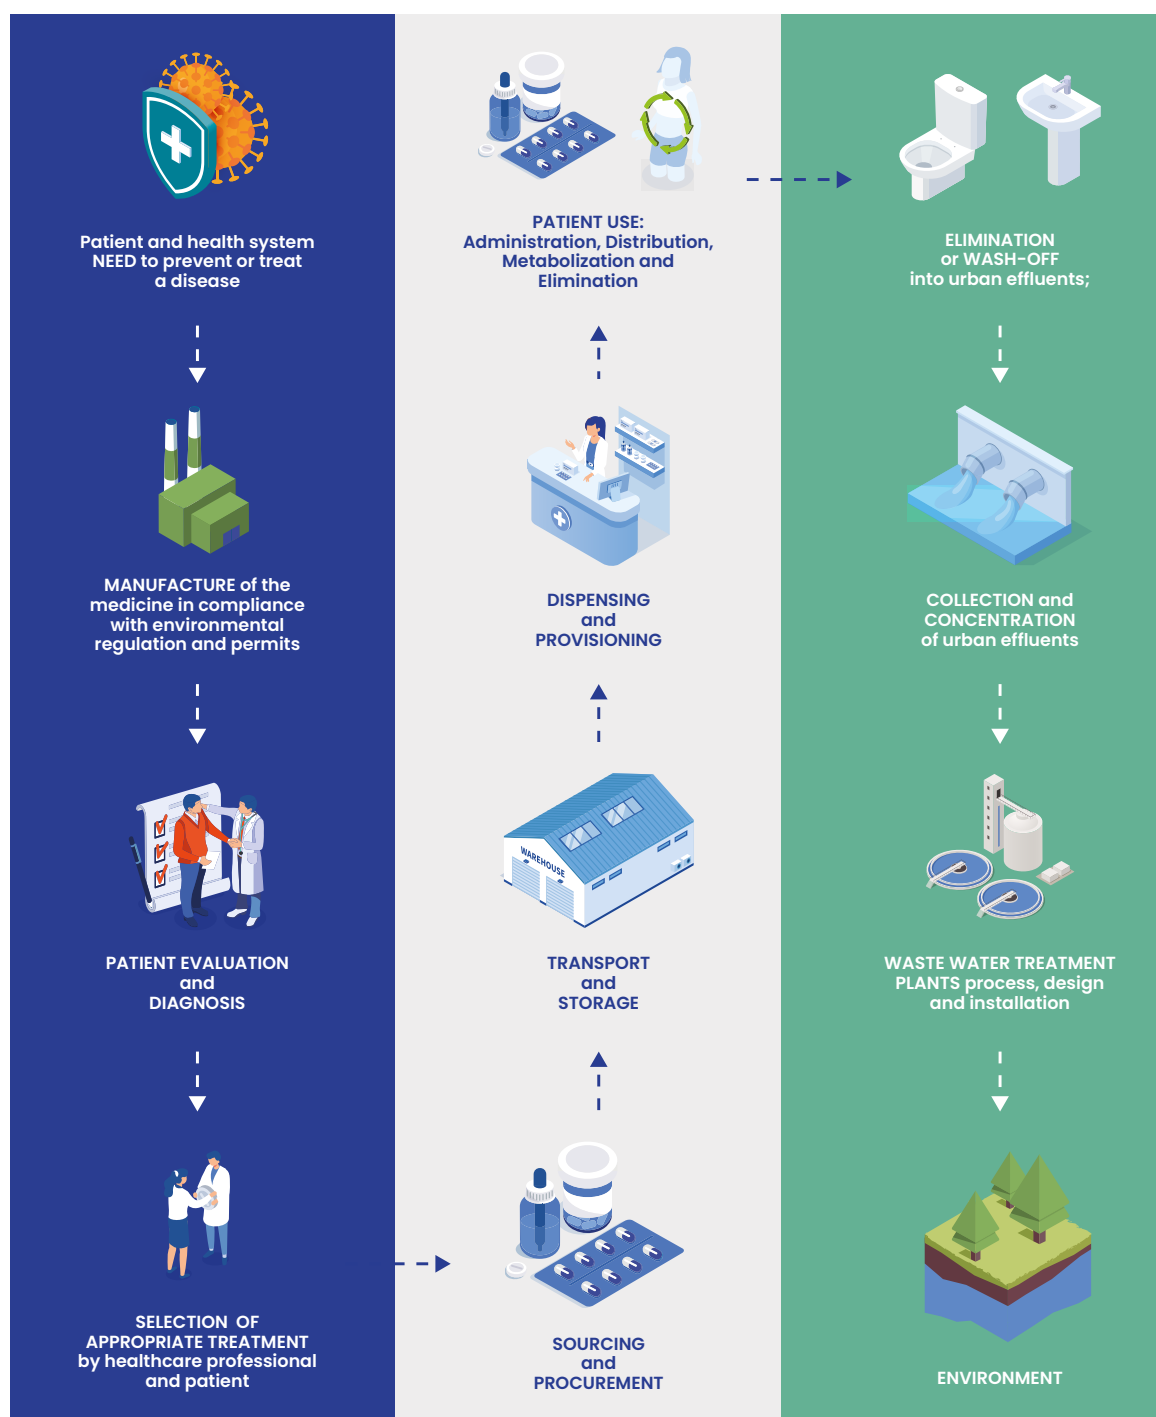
Patient and health system NEED to prevent or treat a disease

MANUFACTURE of the medicine in compliance with environmental regulation and permits

PATIENT EVALUATION and DIAGNOSIS

SELECTION OF APPROPRIATE TREATMENT by healthcare professional and patient

PATIENT USE: Administration, Distribution, Metabolization and Elimination

DISPENSING and PROVISIONING

WAREHOUSE

TRANSPORT and STORAGE

SOURCING and PROCUREMENT

ELIMINATION or WASH-OFF into urban effluents;

COLLECTION and CONCENTRATION of urban effluents

WASTE WATER TREATMENT PLANTS process, design and installation

ENVIRONMENT